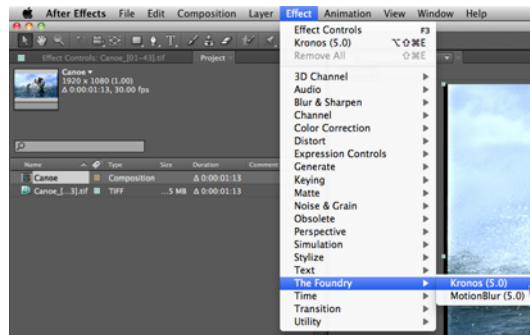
After Effects File Edit Composition Layer Effect Animation View Window Help

Effect Controls: Canoe_[01-43].tif Project

Canoe ▾
1920 × 1080 (1.00)
Δ 0:00:01:13, 30.00 fps

| Name | Type | Size | Duration | Comment |
|---|---|---|---|---|
| Canoe | Composition | | Δ 0:00:01:13 | |
| Canoe_[...3].tif | TIFF | ...5 MB | Δ 0:00:01:13 | |

Effect Controls F3
Kronos (5.0) ⌥⇧⌘E
Remove All ⇧⌘E
3D Channel
Audio
Blur & Sharpen
Channel
Color Correction
Distort
Expression Controls
Generate
Keying
Matte
Noise & Grain
Obsolete
Perspective
Simulation
Stylize
Text
The Foundry
Time
Transition
Utility

Kronos (5.0)
MotionBlur (5.0)